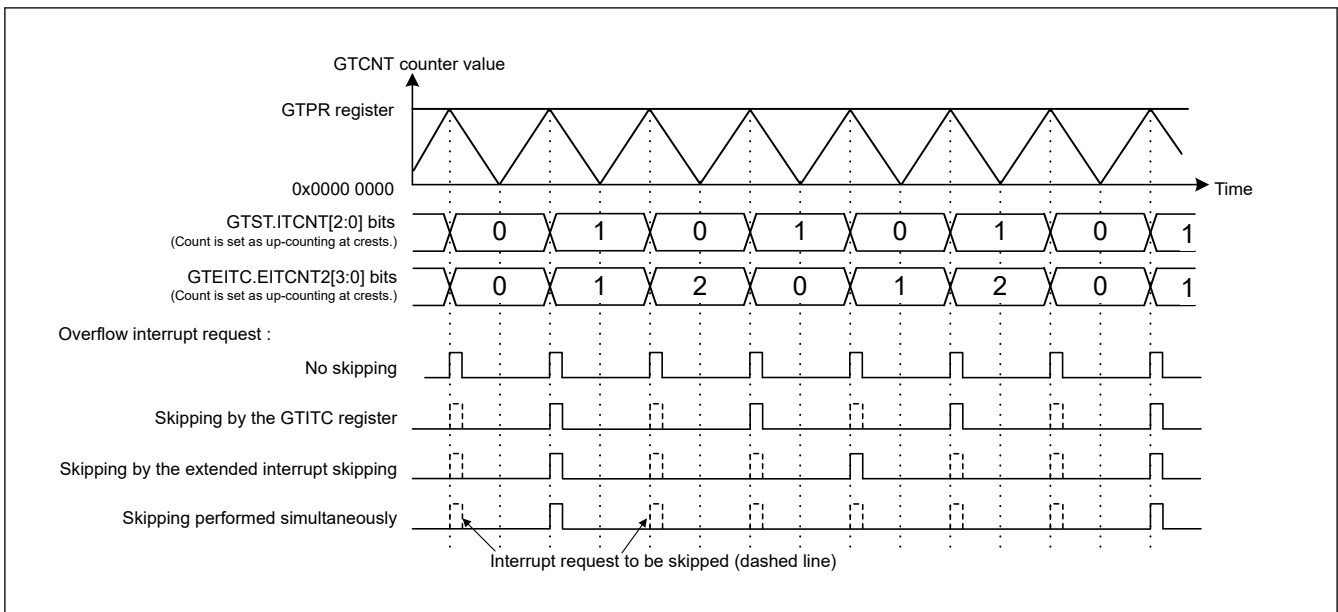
GTCNT counter value

GTPR register

0x0000 0000

Time

GTST.ITCNT[2:0] bits
(Count is set as up-counting at crests.)

0 1 0 1 0 1 0 1

GTEITC.EITCNT2[3:0] bits
(Count is set as up-counting at crests.)

0 1 2 0 1 2 0 1

Overflow interrupt request :

No skipping

Skipping by the GTITC register

Skipping by the extended interrupt skipping

Skipping performed simultaneously

Interrupt request to be skipped (dashed line)